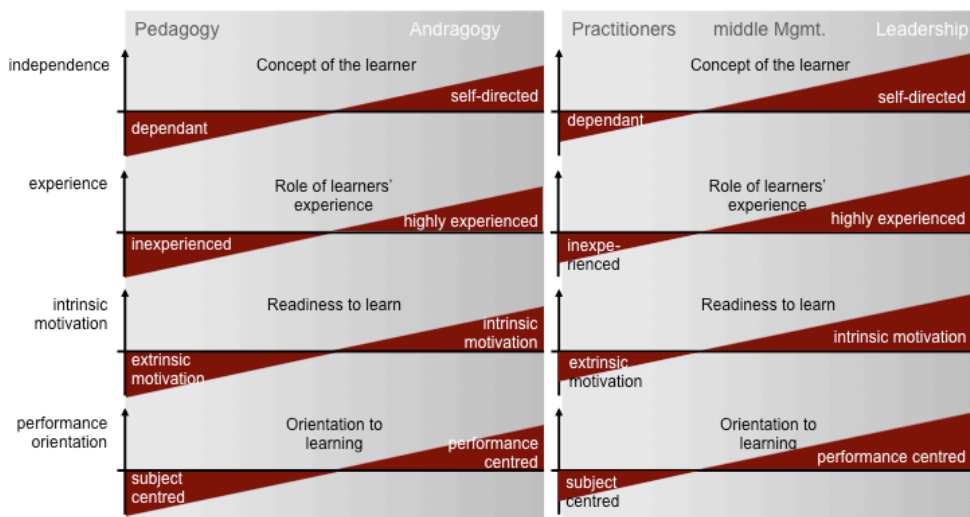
Pedagogy Andragogy

independence
Concept of the learner
self-directed
dependant

experience
Role of learners' experience
highly experienced
inexperienced

intrinsic motivation
Readiness to learn
intrinsic motivation
extrinsic motivation

performance orientation
Orientation to learning
performance centred
subject centred

Practitioners middle Mgmt. Leadership

Concept of the learner
self-directed
dependant

Role of learners' experience
highly experienced
inexperienced

Readiness to learn
intrinsic motivation
extrinsic motivation

Orientation to learning
performance centred
subject centred